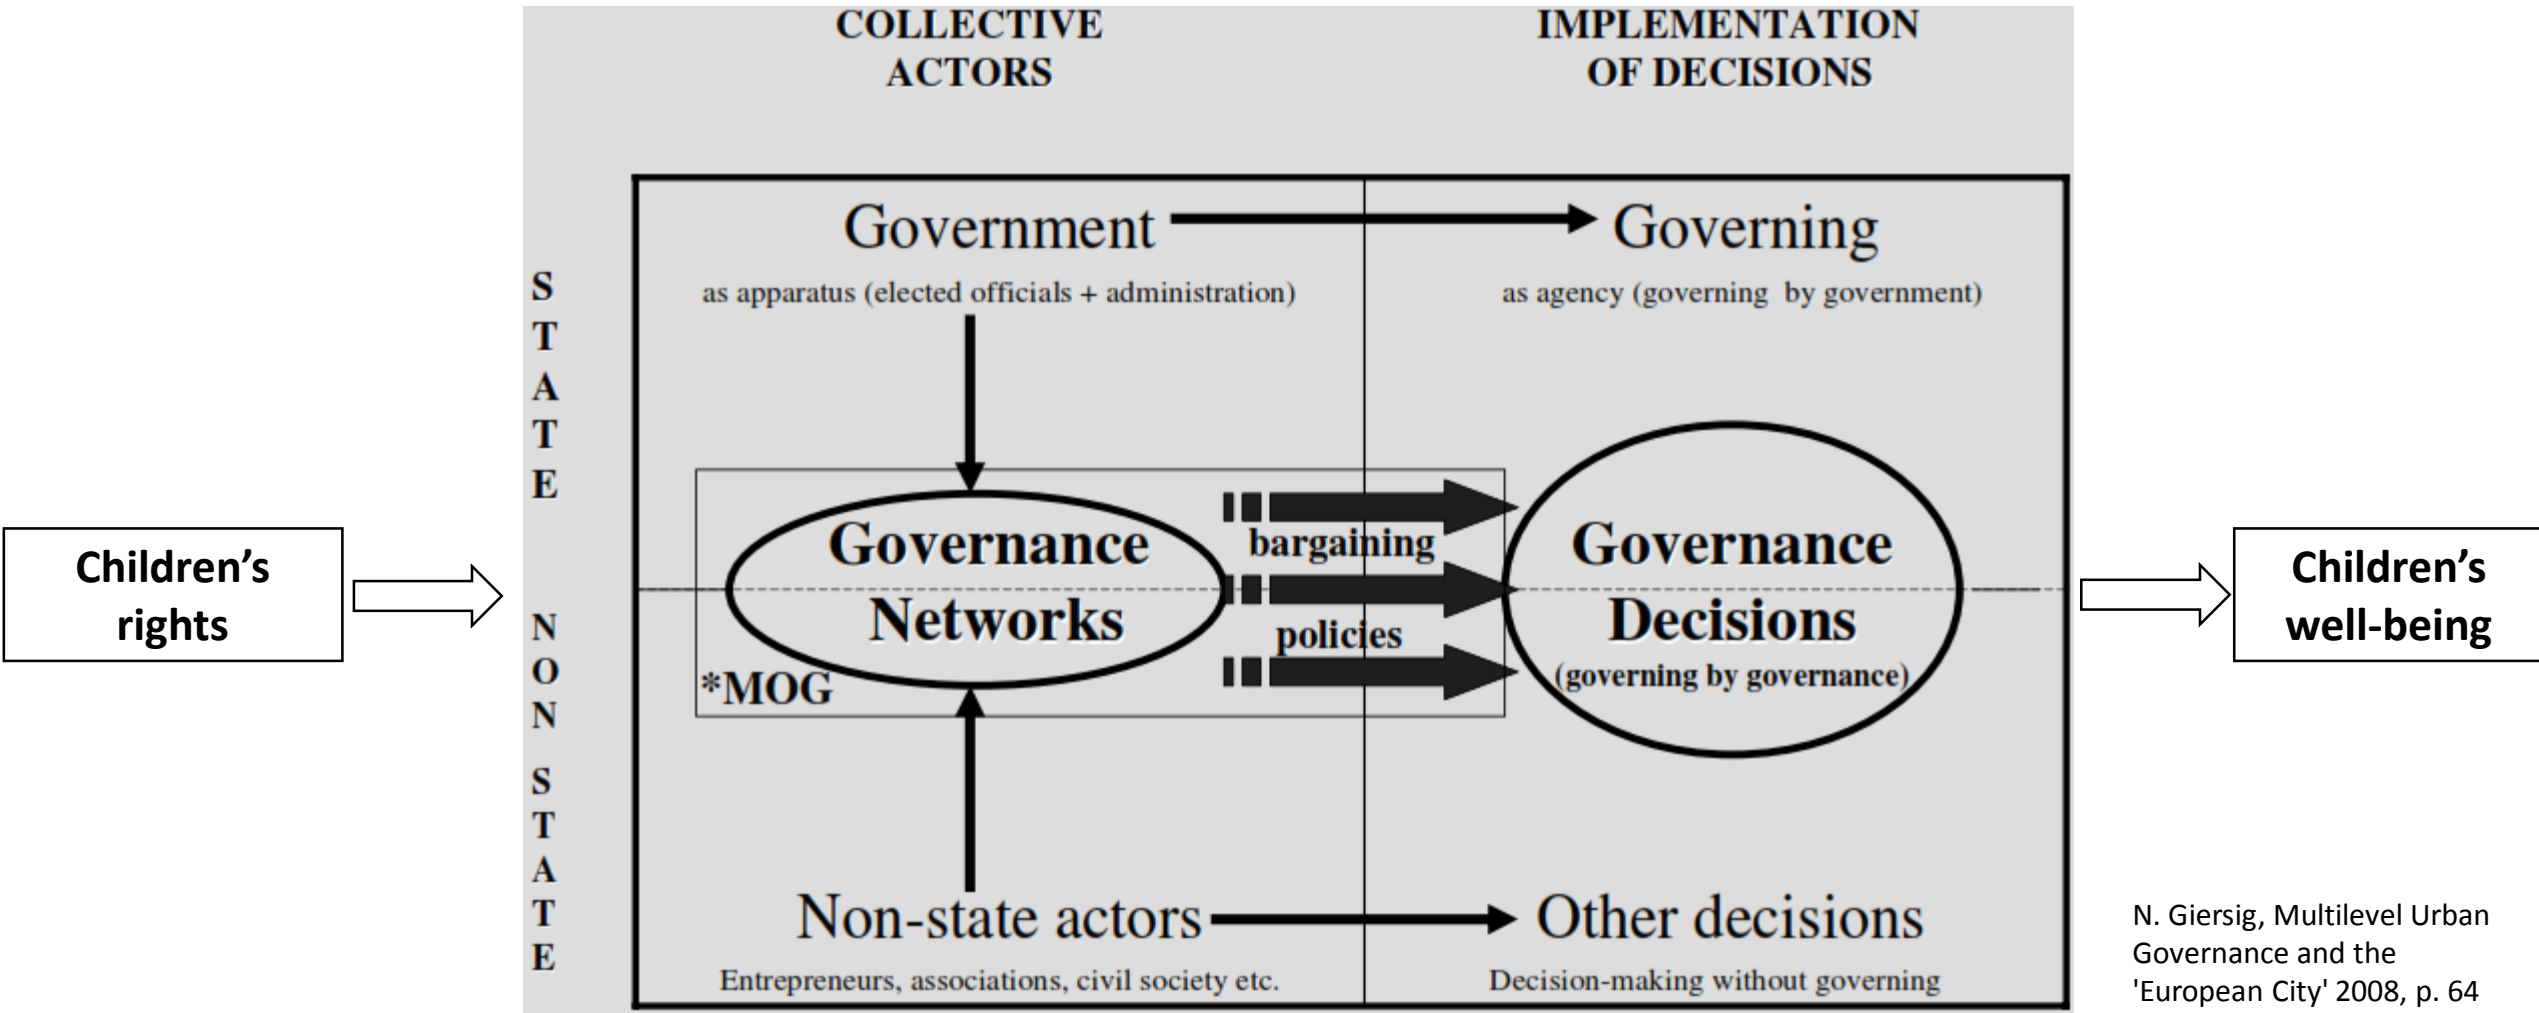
Children's rights

COLLECTIVE ACTORS

IMPLEMENTATION OF DECISIONS

STATE

NON STATE

Government

as apparatus (elected officials + administration)

Governing

as agency (governing by government)

Governance Networks

*MOG

bargaining

policies

Governance Decisions

(governing by governance)

Non-state actors

Entrepreneurs, associations, civil society etc.

Other decisions

Decision-making without governing

Children's well-being

N. Giersig, Multilevel Urban Governance and the 'European City' 2008, p. 64